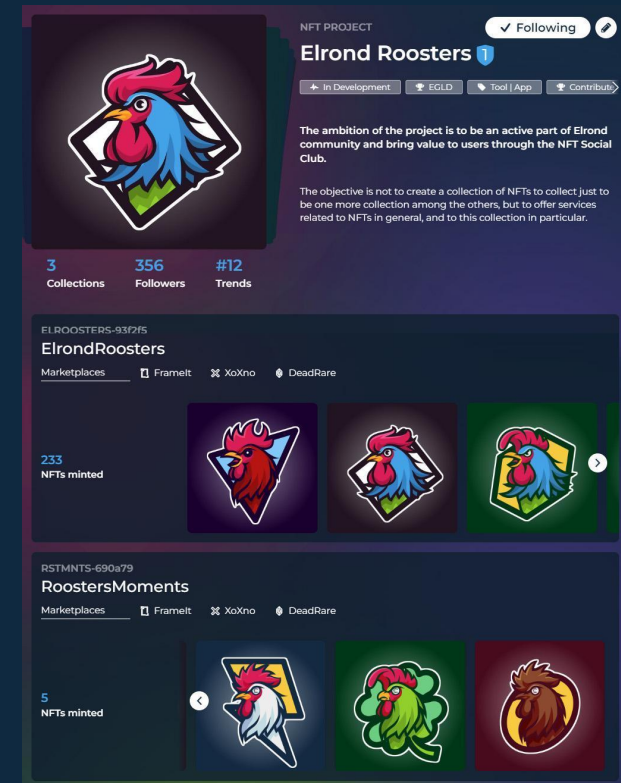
NFT PROJECT

Following

Elrond Roosters

In Development EGLD Tool | App Contribute

The ambition of the project is to be an active part of Elrond community and bring value to users through the NFT Social Club.

The objective is not to create a collection of NFTs to collect just to be one more collection among the others, but to offer services related to NFTs in general, and to this collection in particular.

3 Collections
356 Followers
#12 Trends

ELROOSTERS-93f2f5
ElrondRoosters
Marketplaces FrameIt XoXno DeadRare

233
NFTs minted

RSTMNTS-690a79
RoostersMoments
Marketplaces FrameIt XoXno DeadRare

5
NFTs minted